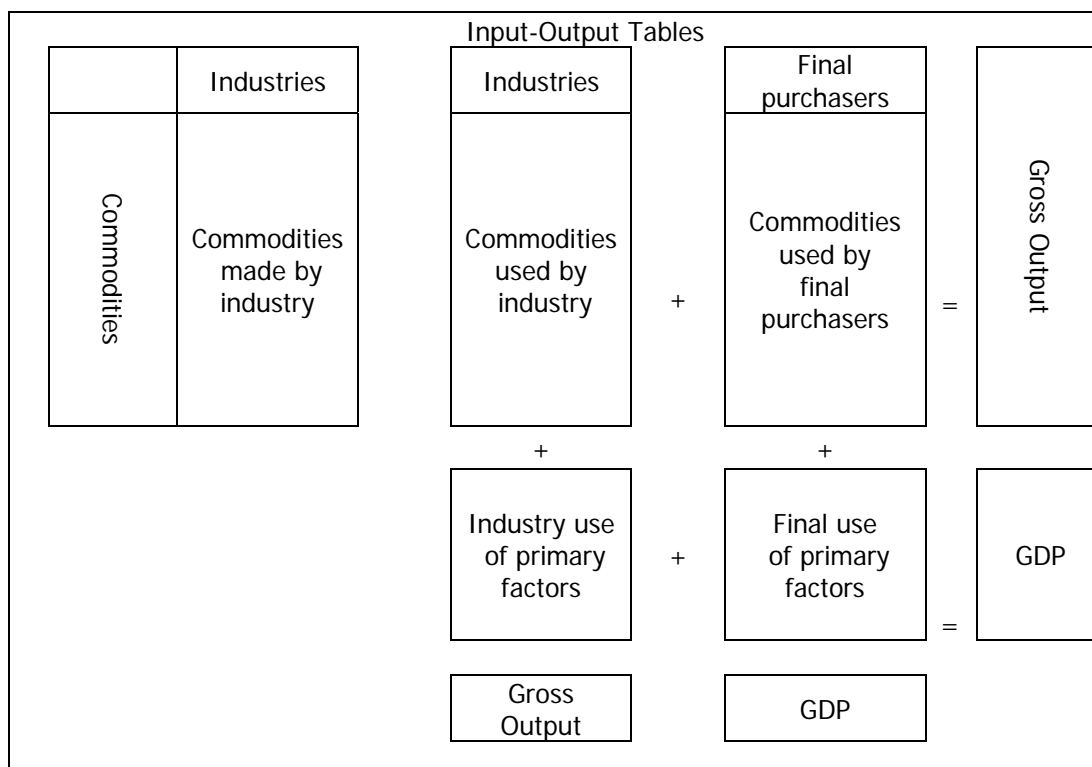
Input-Output Tables

Industries

Commodities

Commodities made by industry

Industries

Commodities used by industry

+

Final purchasers

Commodities used by final purchasers

=

Gross Output

+

+

Industry use of primary factors

+

Final use of primary factors

=

GDP

Gross Output

GDP